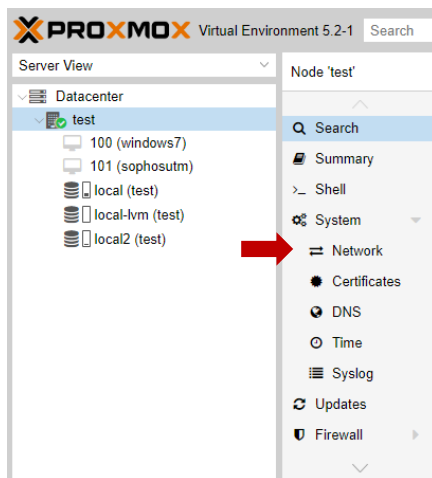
PROXMOX Virtual Environment 5.2-1 Search

Server View

Datacenter
test
100 (windows7)
101 (sophosutm)
local (test)
local-lvm (test)
local2 (test)

Node 'test'

Search
Summary
>_ Shell
System
Network
Certificates
DNS
Time
Syslog
Updates
Firewall